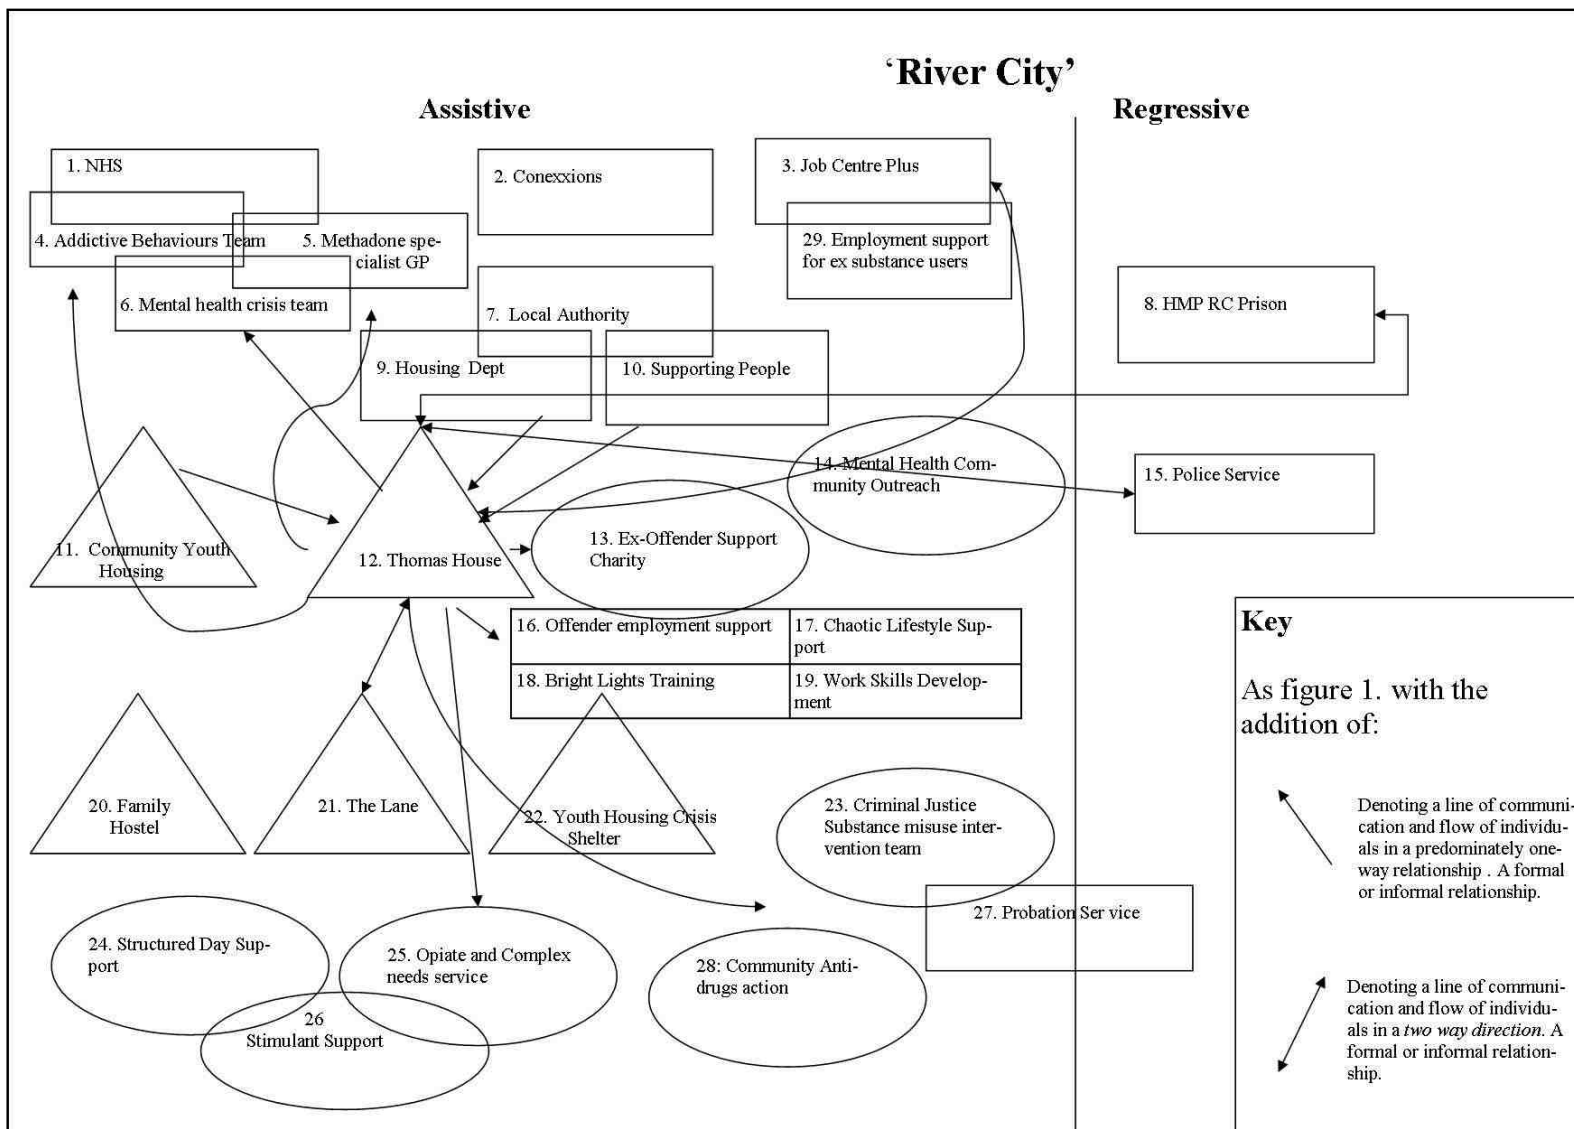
'River City'

Assistive

Regressive

1. NHS

2. Conexxions

3. Job Centre Plus

4. Addictive Behaviours Team

5. Methadone specialist GP

29. Employment support for ex substance users

6. Mental health crisis team

7. Local Authority

8. HMP RC Prison

9. Housing Dept

10. Supporting People

14. Mental Health Community Outreach

15. Police Service

11. Community Youth Housing

12. Thomas House

13. Ex-Offender Support Charity

| 16. Offender employment support | 17. Chaotic Lifestyle Support |
|---|---|
| 18. Bright Lights Training | 19. Work Skills Development |

Key

As figure 1. with the addition of:

20. Family Hostel

21. The Lane

22. Youth Housing Crisis Shelter

23. Criminal Justice Substance misuse intervention team

Denoting a line of communication and flow of individuals in a predominately one-way relationship . A formal or informal relationship.

27. Probation Ser vice

24. Structured Day Support

25. Opiate and Complex needs service

28: Community Anti-drugs action

26 Stimulant Support

Denoting a line of communication and flow of individuals in a *two way direction.* A formal or informal relationship.